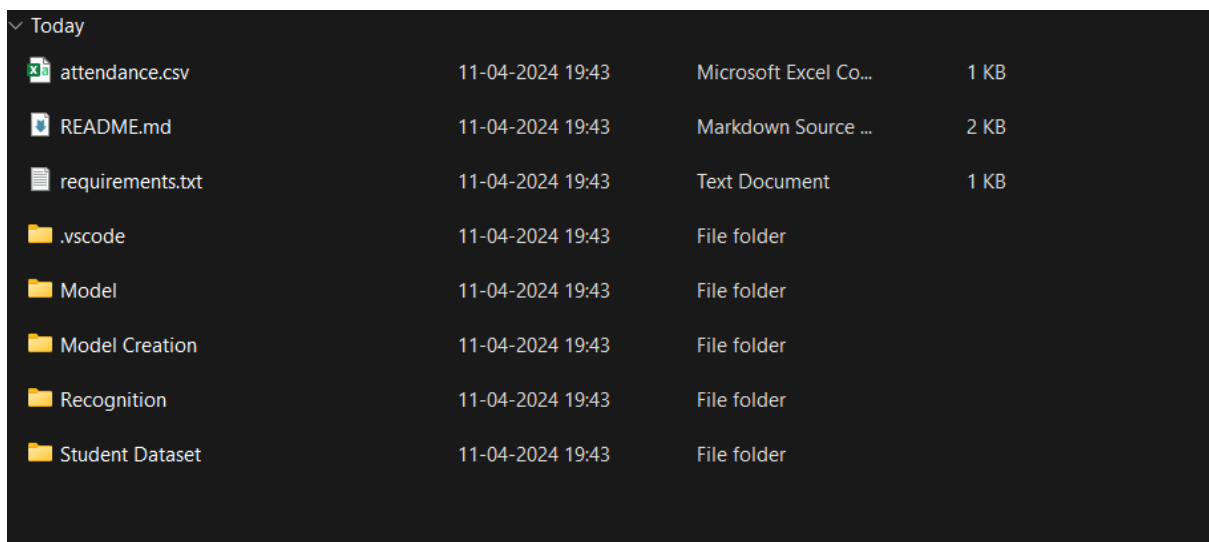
Today

| | | | |
|---|---|---|---|
| attendance.csv | 11-04-2024 19:43 | Microsoft Excel Co... | 1 KB |
| README.md | 11-04-2024 19:43 | Markdown Source ... | 2 KB |
| requirements.txt | 11-04-2024 19:43 | Text Document | 1 KB |
| .vscode | 11-04-2024 19:43 | File folder | |
| Model | 11-04-2024 19:43 | File folder | |
| Model Creation | 11-04-2024 19:43 | File folder | |
| Recognition | 11-04-2024 19:43 | File folder | |
| Student Dataset | 11-04-2024 19:43 | File folder | |